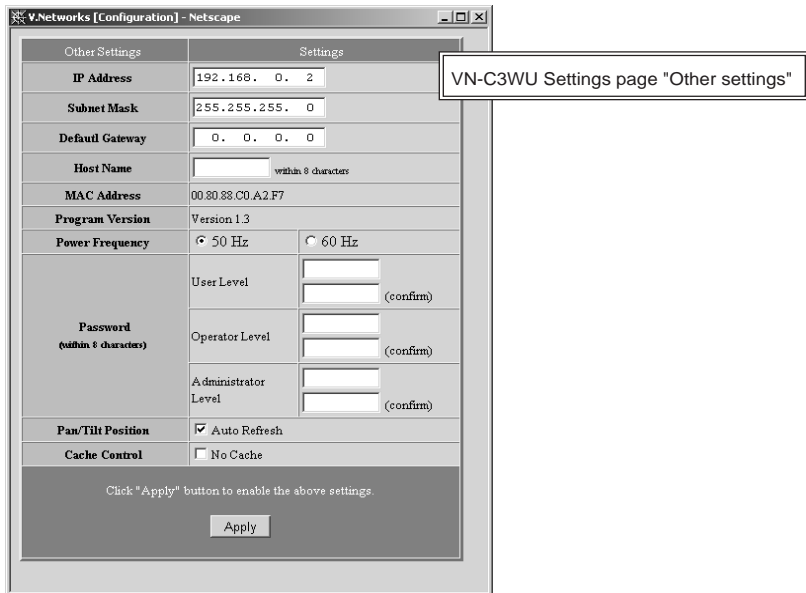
V.Networks [Configuration] - Netscape

VN-C3WU Settings page "Other settings"

| Other Settings | Settings | |
|---|---|---|
| IP Address | 192.168. 0. 2 | |
| Subnet Mask | 255.255.255. 0 | |
| Defautl Gateway | 0. 0. 0. 0 | |
| Host Name | within 8 characters | |
| MAC Address | 00.80.88.C0.A2.F7 | |
| Program Version | Version 1.3 | |
| Power Frequency | 50 Hz | 60 Hz |
| Password (within 8 characters) | User Level | (confirm) |
| | Operator Level | (confirm) |
| | Administrator Level | (confirm) |
| Pan/Tilt Position | Auto Refresh | |
| Cache Control | No Cache | |

Click "Apply" button to enable the above settings.

Apply